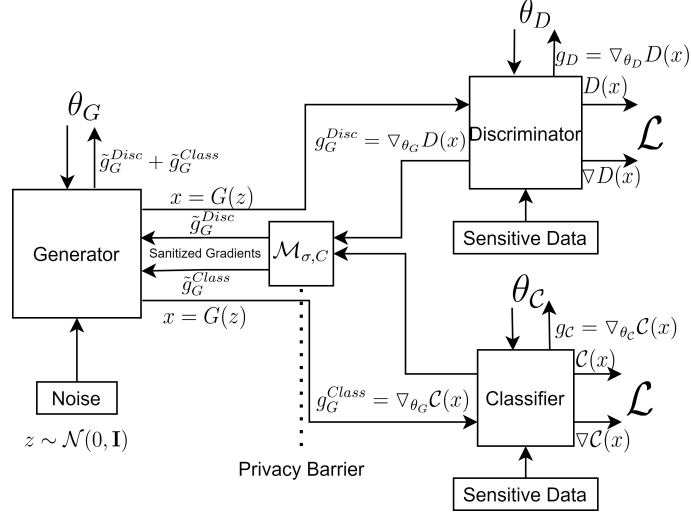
$\theta_D$

$g_D = \nabla_{\theta_D} D(x)$

$D(x)$

$\theta_G$

$\tilde{g}_G^{Disc} + \tilde{g}_G^{Class}$

$g_G^{Disc} = \nabla_{\theta_G} D(x)$

Discriminator

$\mathcal{L}$

$\nabla D(x)$

$x = G(z)$

$\tilde{g}_G^{Disc}$

Generator

Sanitized Gradients

$\mathcal{M}_{\sigma,C}$

Sensitive Data

$\tilde{g}_G^{Class}$

$x = G(z)$

$\theta_{\mathcal{C}}$

$g_{\mathcal{C}} = \nabla_{\theta_{\mathcal{C}}} \mathcal{C}(x)$

$\mathcal{C}(x)$

Noise

$g_G^{Class} = \nabla_{\theta_G} \mathcal{C}(x)$

Classifier

$\mathcal{L}$

$\nabla \mathcal{C}(x)$

$z \sim \mathcal{N}(0, \mathbf{I})$

Privacy Barrier

Sensitive Data